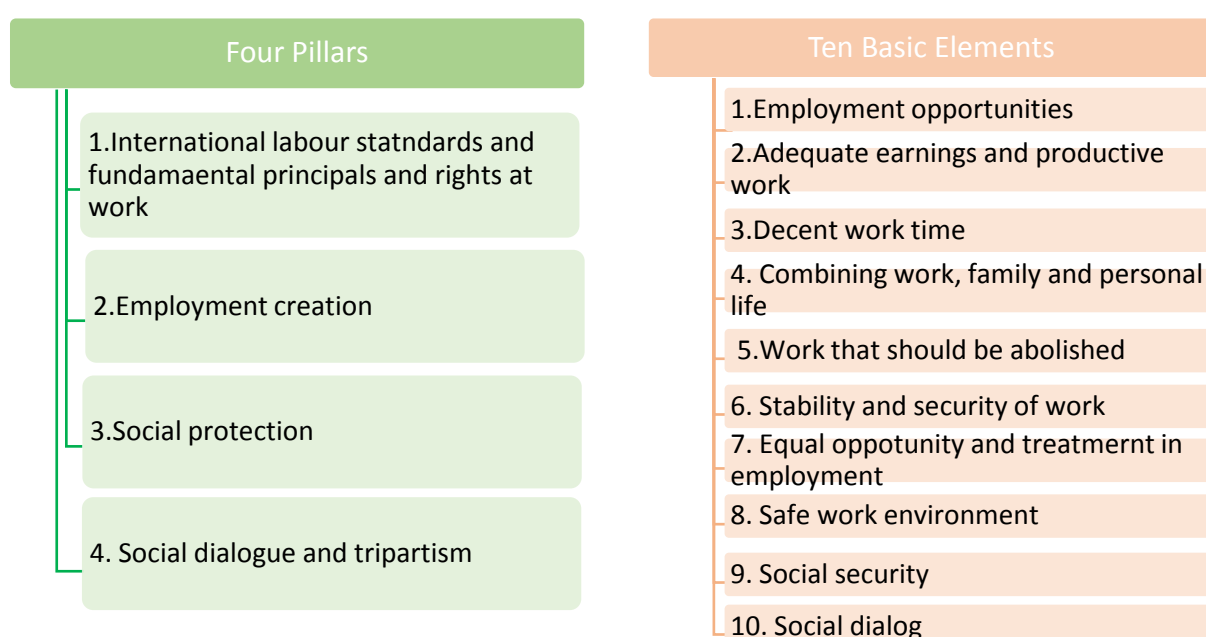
Four Pillars

1.International labour statndards and fundamaental principals and rights at work

2.Employment creation

3.Social protection

4. Social dialogue and tripartism

Ten Basic Elements

1.Employment opportunities

2.Adequate earnings and productive work

3.Decent work time

4. Combining work, family and personal life

5.Work that should be abolished

6. Stability and security of work

7. Equal oppotunity and treatmernt in employment

8. Safe work environment

9. Social security

10. Social dialog